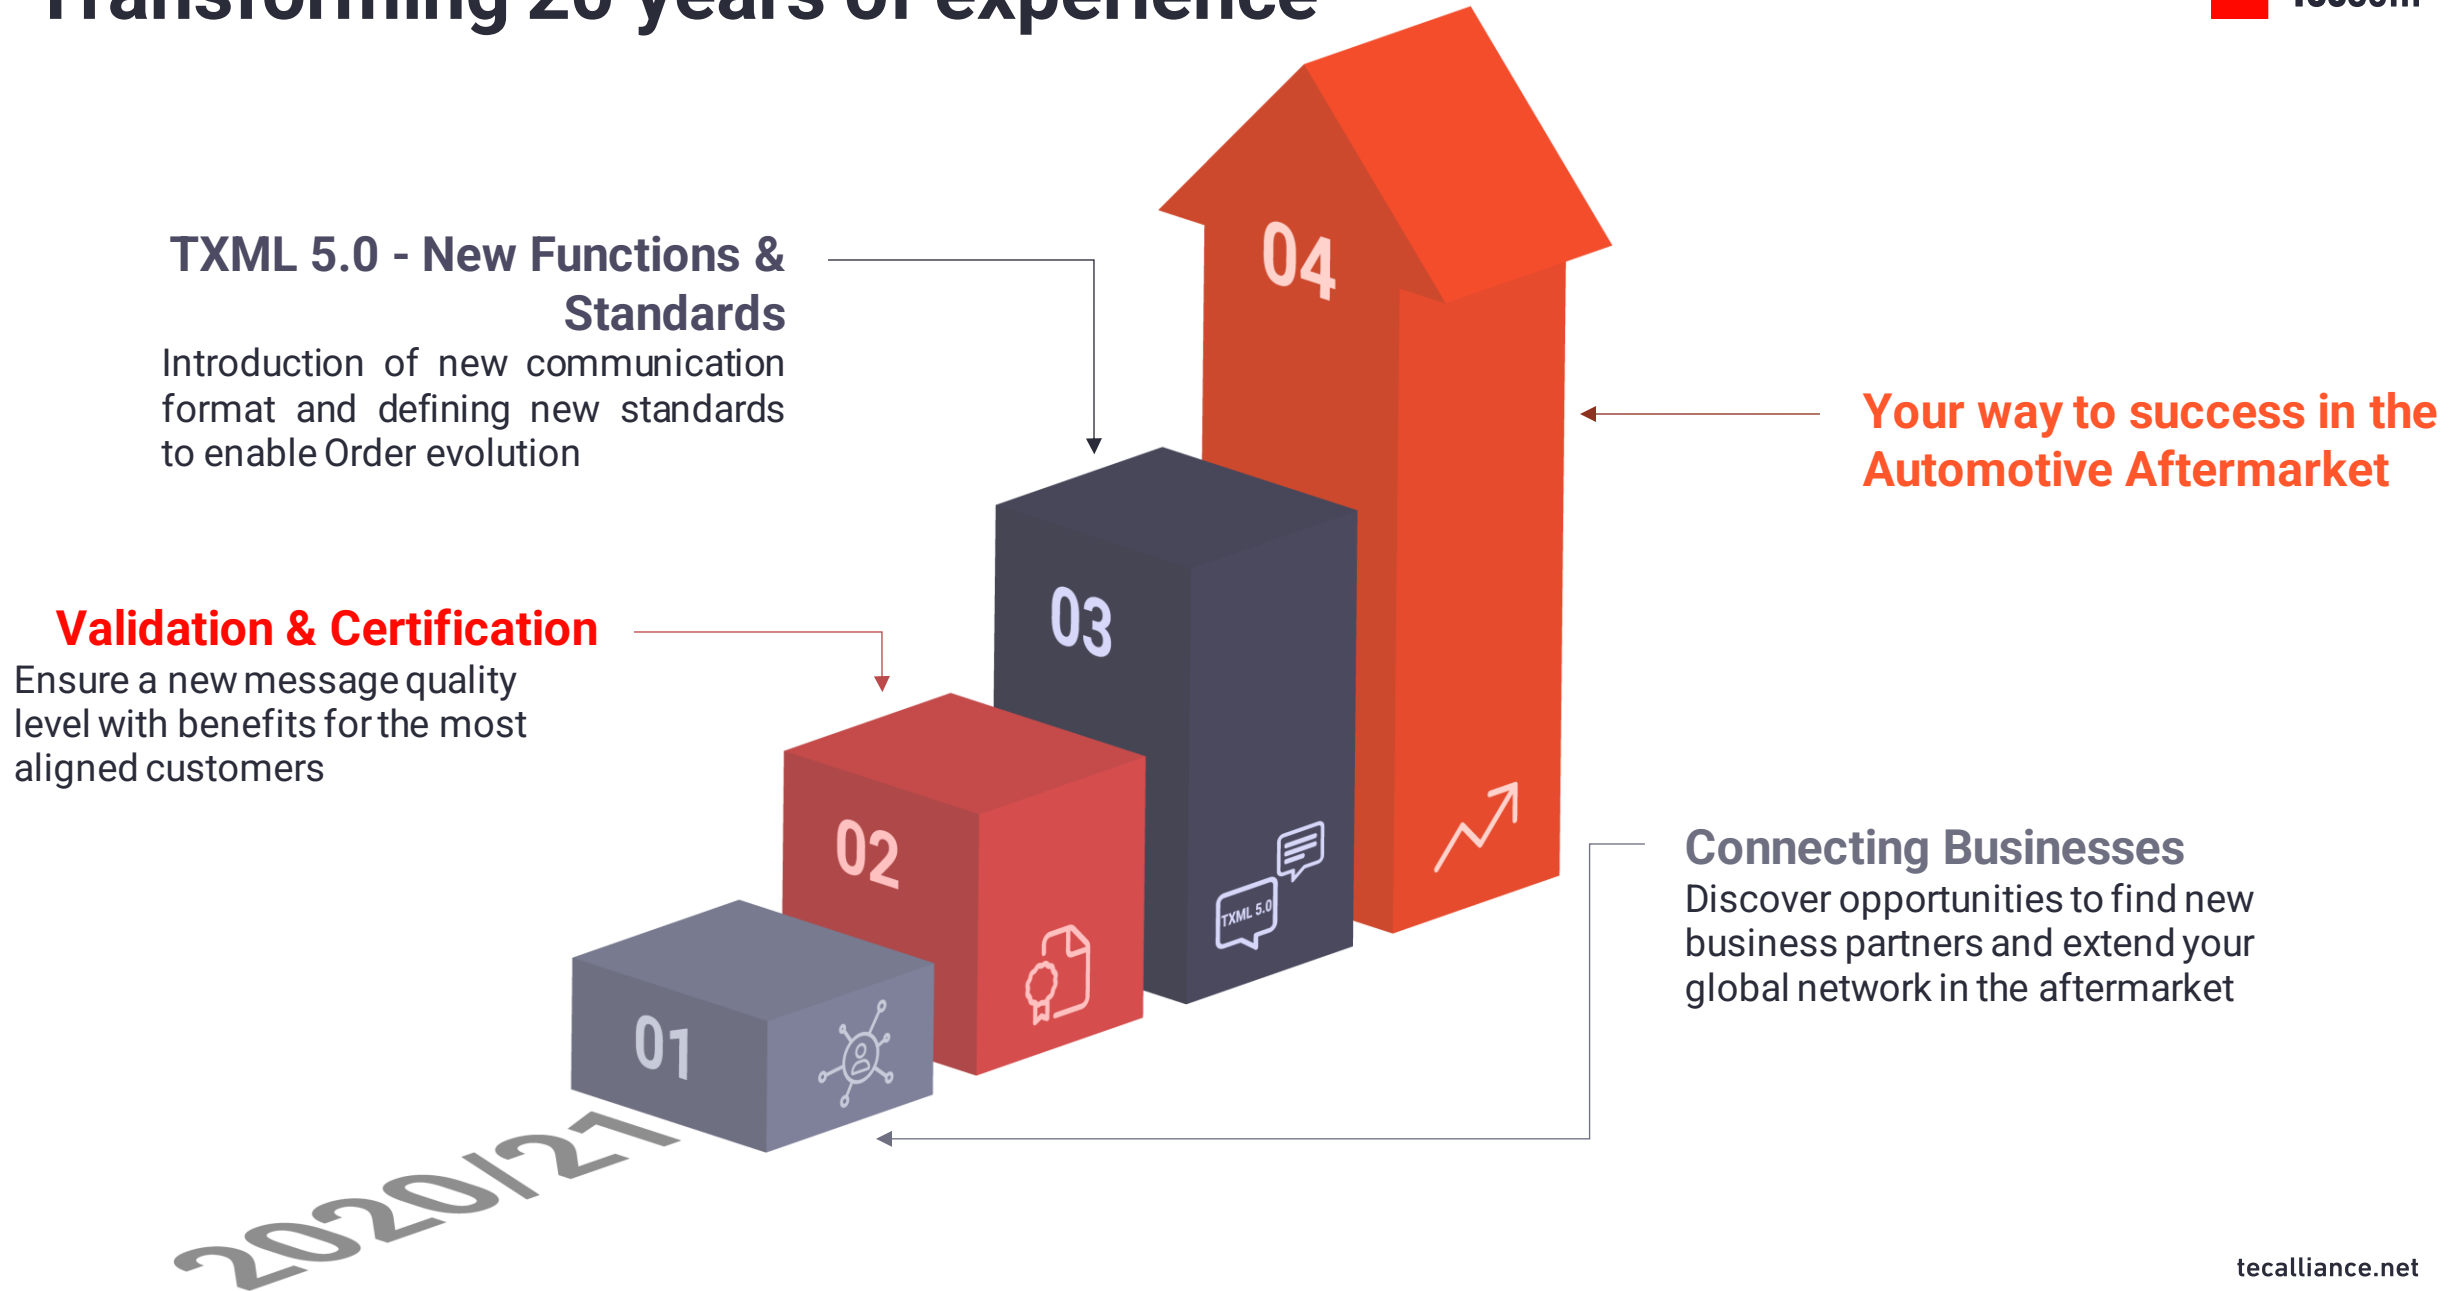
Transforming 20 years of experience

TXML 5.0 - New Functions & Standards
Introduction of new communication format and defining new standards to enable Order evolution

04

Your way to success in the Automotive Aftermarket

03

Validation & Certification
Ensure a new message quality level with benefits for the most aligned customers

02

TXML 5.0

Connecting Businesses
Discover opportunities to find new business partners and extend your global network in the aftermarket

01

2020/21

tecalliance.net